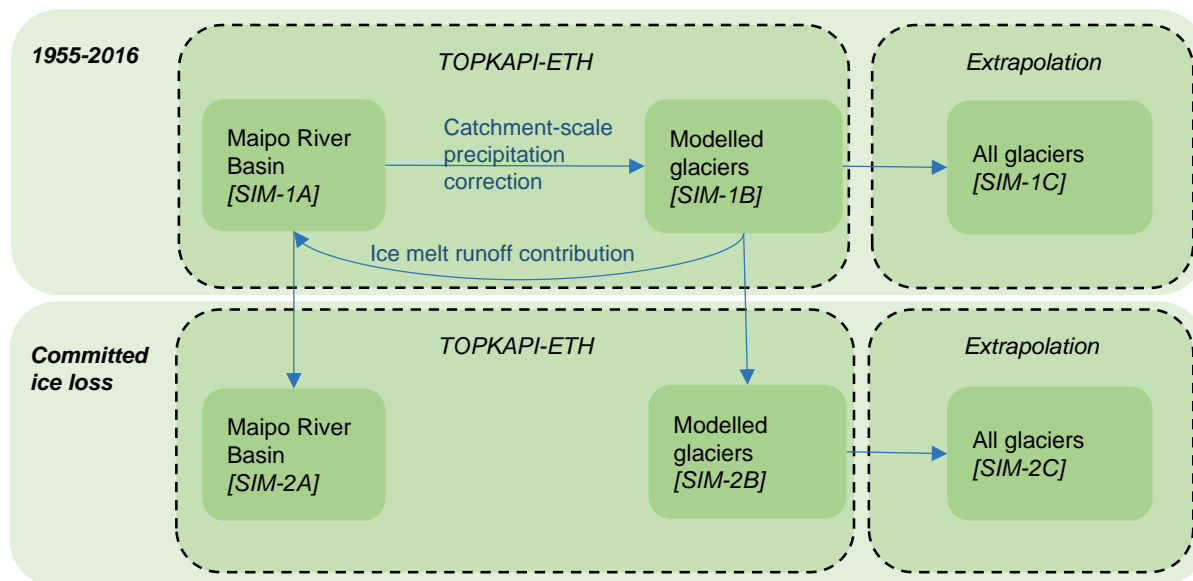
1955-2016

TOPKAPI-ETH

Maipo River Basin [SIM-1A]

Catchment-scale precipitation correction

Modelled glaciers [SIM-1B]

Ice melt runoff contribution

Extrapolation

All glaciers [SIM-1C]

Committed ice loss

TOPKAPI-ETH

Maipo River Basin [SIM-2A]

Modelled glaciers [SIM-2B]

Extrapolation

All glaciers [SIM-2C]